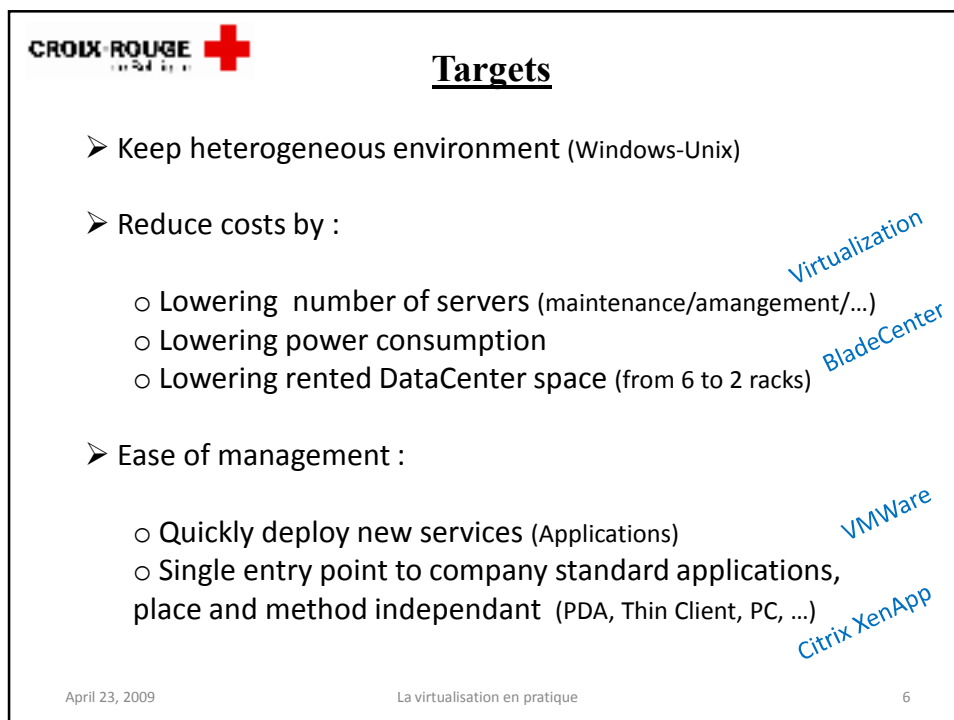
CROIX-ROUGE
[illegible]

Targets

➢ Keep heterogeneous environment (Windows-Unix)

➢ Reduce costs by :

○ Lowering number of servers (maintenance/amangement/…)
○ Lowering power consumption
○ Lowering rented DataCenter space (from 6 to 2 racks)

Virtualization
BladeCenter

➢ Ease of management :

○ Quickly deploy new services (Applications)
○ Single entry point to company standard applications, place and method independant (PDA, Thin Client, PC, …)

VMWare
Citrix XenApp

April 23, 2009
La virtualisation en pratique
6